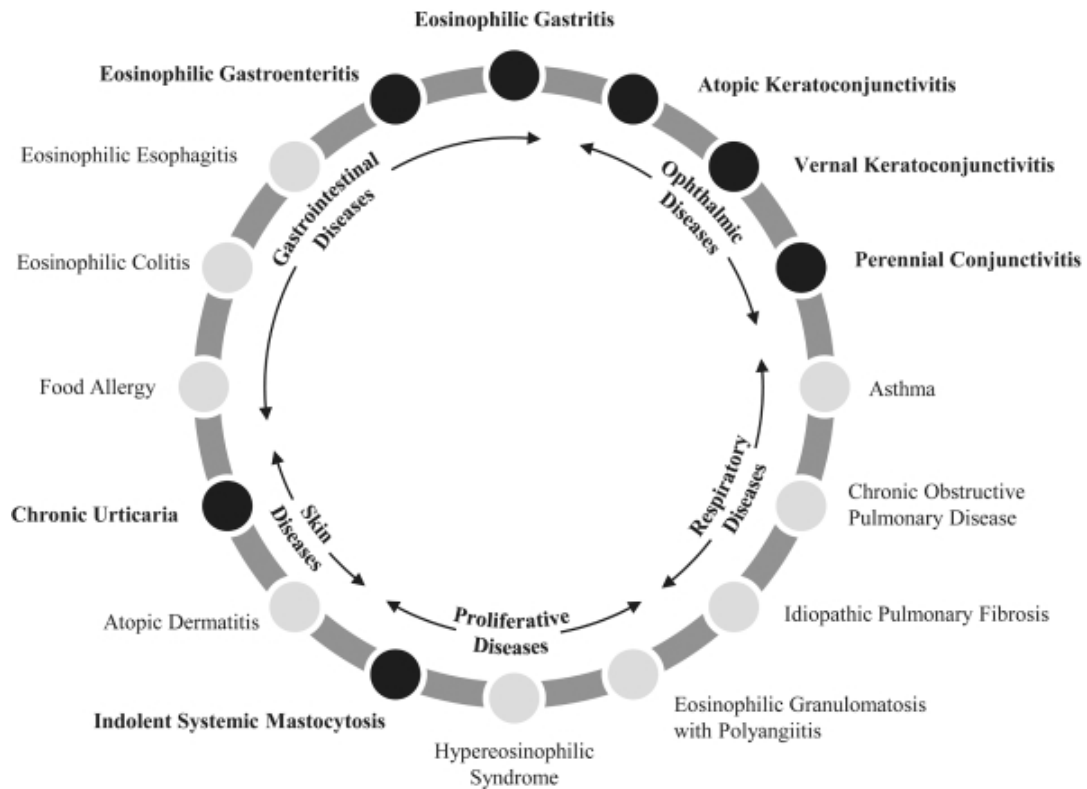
Eosinophilic Gastritis

Eosinophilic Gastroenteritis

Atopic Keratoconjunctivitis

Eosinophilic Esophagitis

Vernal Keratoconjunctivitis

Gastrointestinal Diseases

Ophthalmic Diseases

Eosinophilic Colitis

Perennial Conjunctivitis

Food Allergy

Asthma

Chronic Urticaria

Skin Diseases

Respiratory Diseases

Chronic Obstructive Pulmonary Disease

Atopic Dermatitis

Proliferative Diseases

Idiopathic Pulmonary Fibrosis

Indolent Systemic Mastocytosis

Eosinophilic Granulomatosis with Polyangiitis

Hypereosinophilic Syndrome